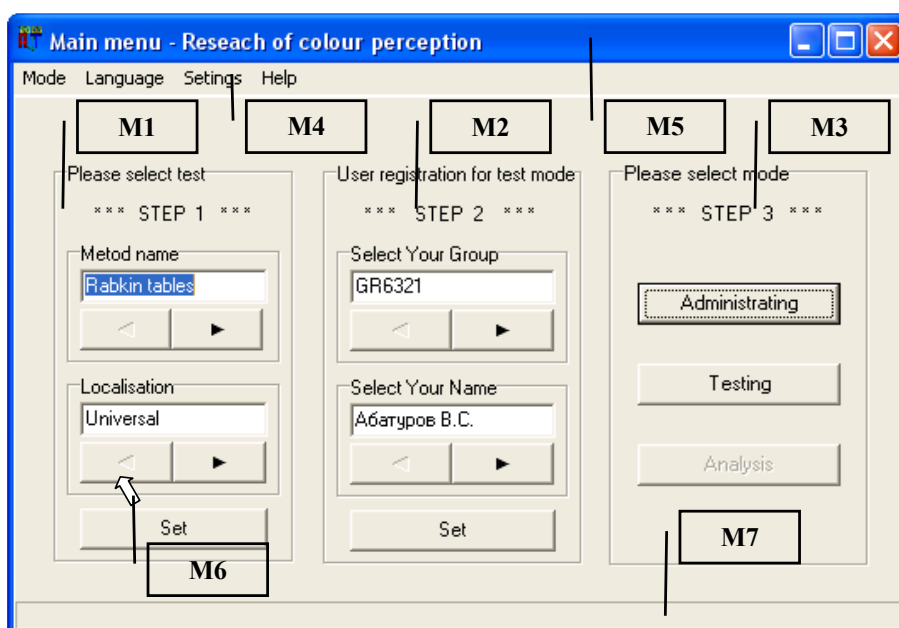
Main menu - Reseach of colour perception

Mode Language Setings Help

M1 M4 M2 M5 M3

Please select test

\*\*\* STEP 1 \*\*\*

Metod name

Rabkin tables

Localisation

Universal

Set

M6

User registration for test mode

\*\*\* STEP 2 \*\*\*

Select Your Group

GR6321

Select Your Name

Абатуров В.С.

Set

Please select mode

\*\*\* STEP 3 \*\*\*

Administrating

Testing

Analysis

M7